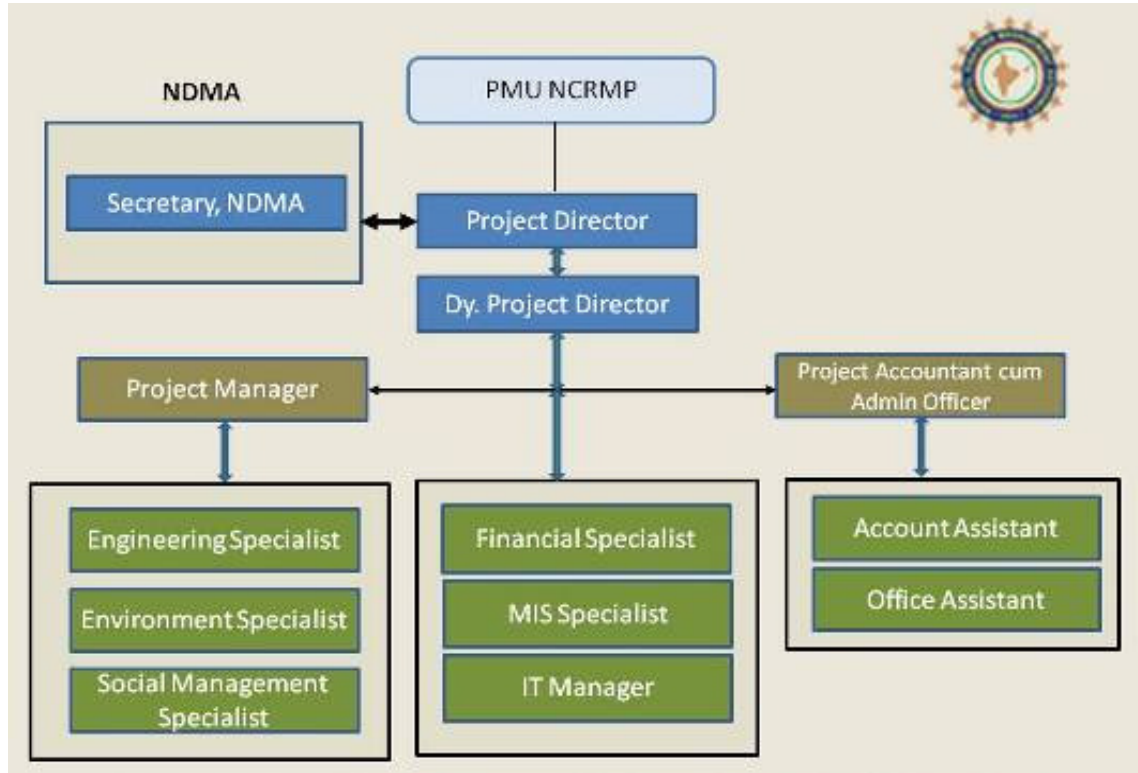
NDMA

PMU NCRMP

Secretary, NDMA

Project Director

Dy. Project Director

Project Manager

Project Accountant cum Admin Officer

Engineering Specialist

Environment Specialist

Social Management Specialist

Financial Specialist

MIS Specialist

IT Manager

Account Assistant

Office Assistant